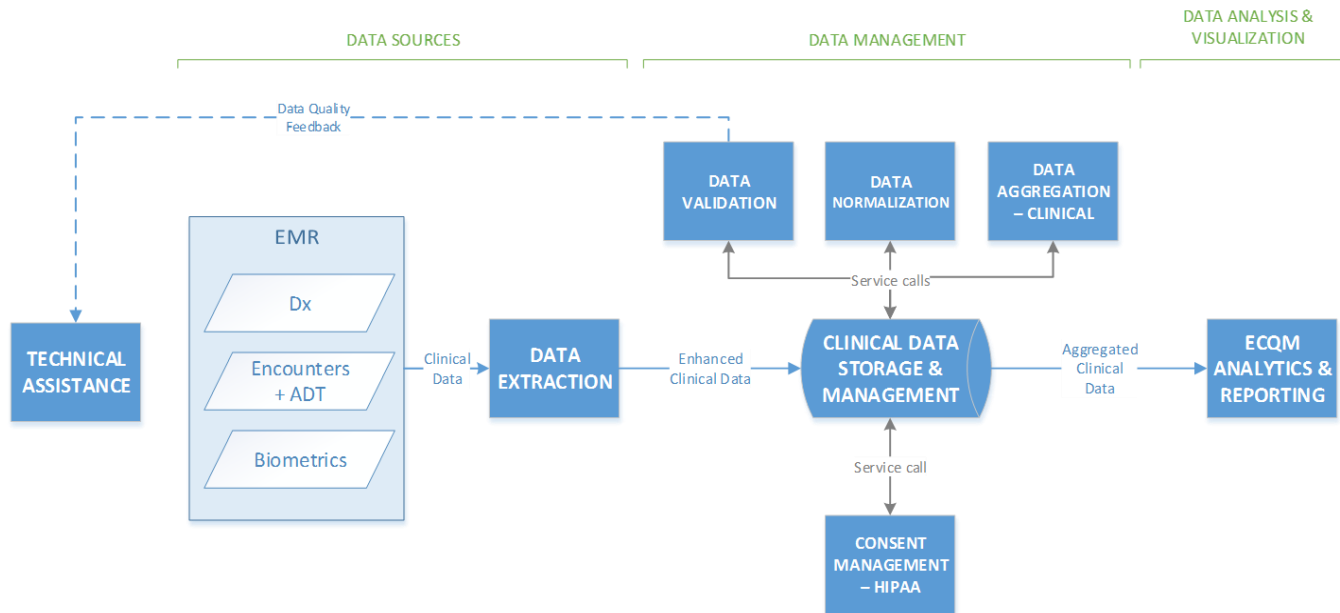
DATA SOURCES

DATA MANAGEMENT

DATA ANALYSIS & VISUALIZATION

Data Quality Feedback

DATA VALIDATION

DATA NORMALIZATION

DATA AGGREGATION – CLINICAL

EMR

Dx

Encounters + ADT

Biometrics

Service calls

TECHNICAL ASSISTANCE

Clinical Data

DATA EXTRACTION

Enhanced Clinical Data

CLINICAL DATA STORAGE & MANAGEMENT

Aggregated Clinical Data

ECQM ANALYTICS & REPORTING

Service call

CONSENT MANAGEMENT – HIPAA